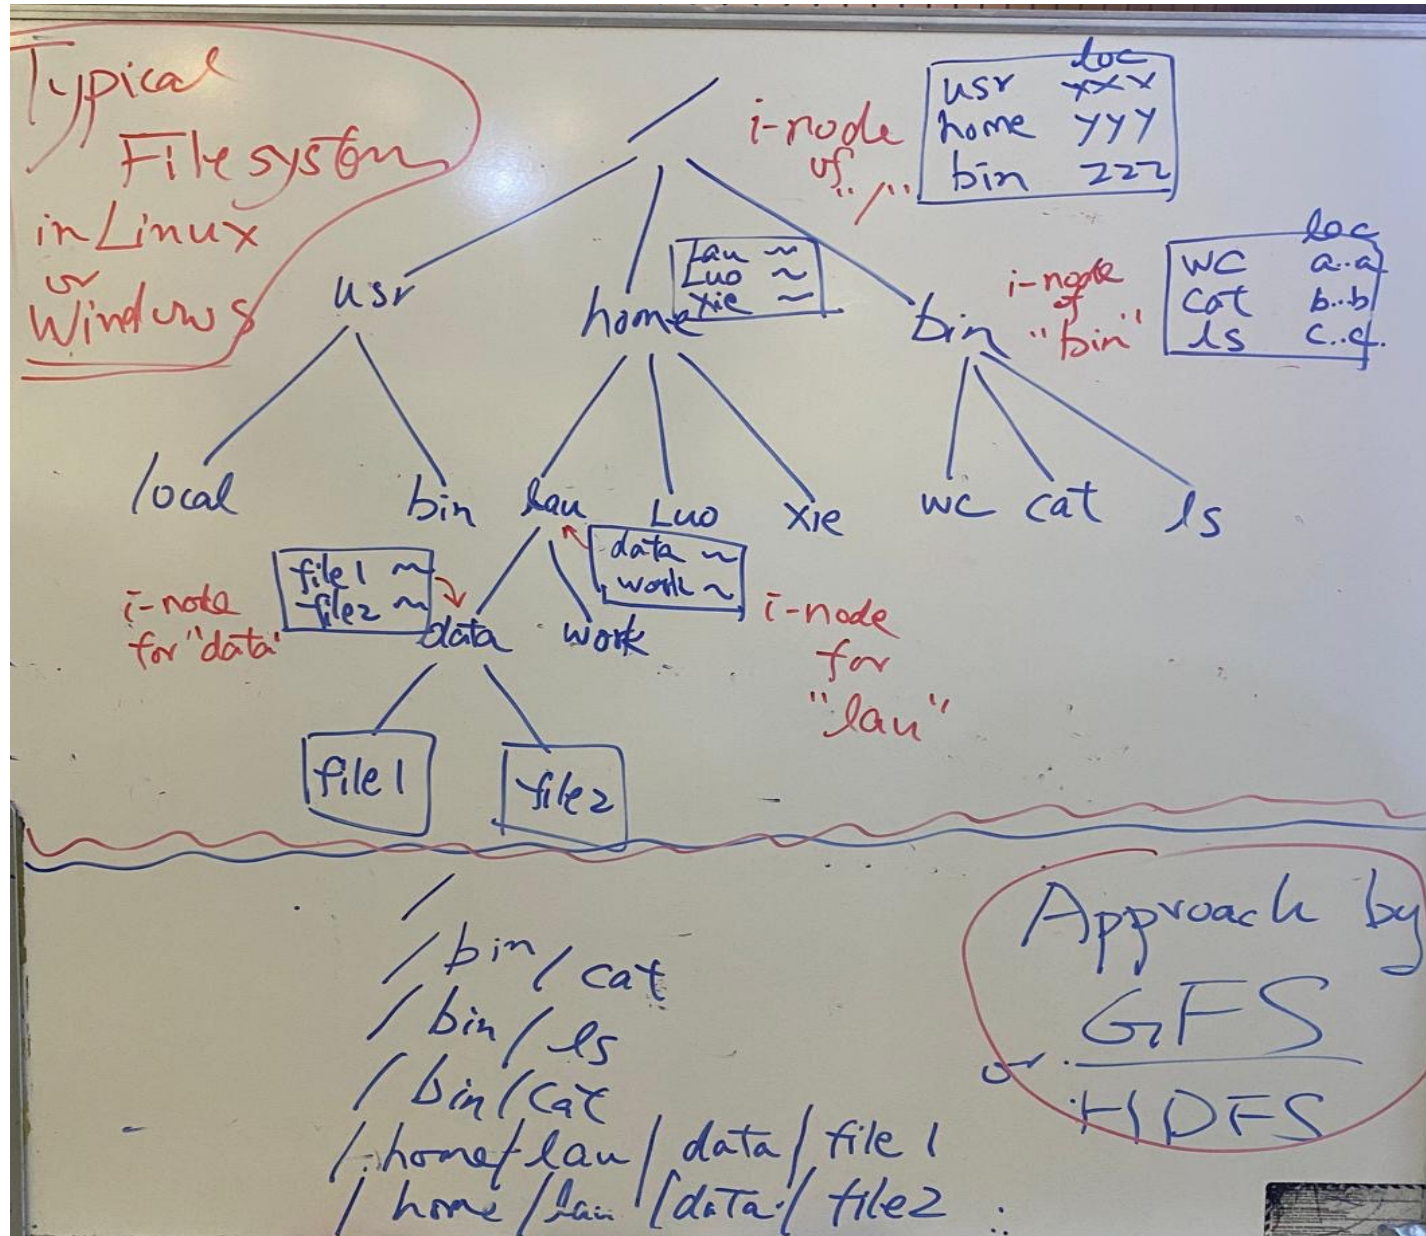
Typical File system in Linux or Windows

/

i-node of "/"

| | loc |
|---|---|
| usr | xxx |
| home | yyy |
| bin | zzz |

usr

home

Lau ~
Luo ~
Xie ~

bin

i-node of "bin"

| | loc |
|---|---|
| wc | a..a |
| cat | b..b |
| ls | c..c |

local bin lau Luo Xie wc cat ls

file1 ~
file2 ~

i-node for "data"

data ~
work ~

i-node for "lau"

data work

file1 file2

/
/bin/cat
/bin/ls
/bin/cat
/home/lau/data/file1
/home/lau/data/file2

Approach by GFS or HDFS